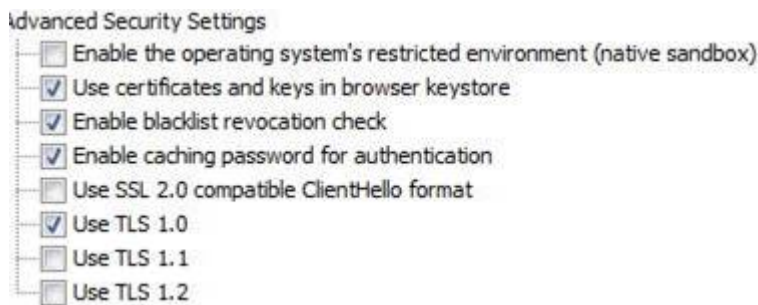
dvanced Security Settings
Enable the operating system's restricted environment (native sandbox)
Use certificates and keys in browser keystore
Enable blacklist revocation check
Enable caching password for authentication
Use SSL 2.0 compatible ClientHello format
Use TLS 1.0
Use TLS 1.1
Use TLS 1.2